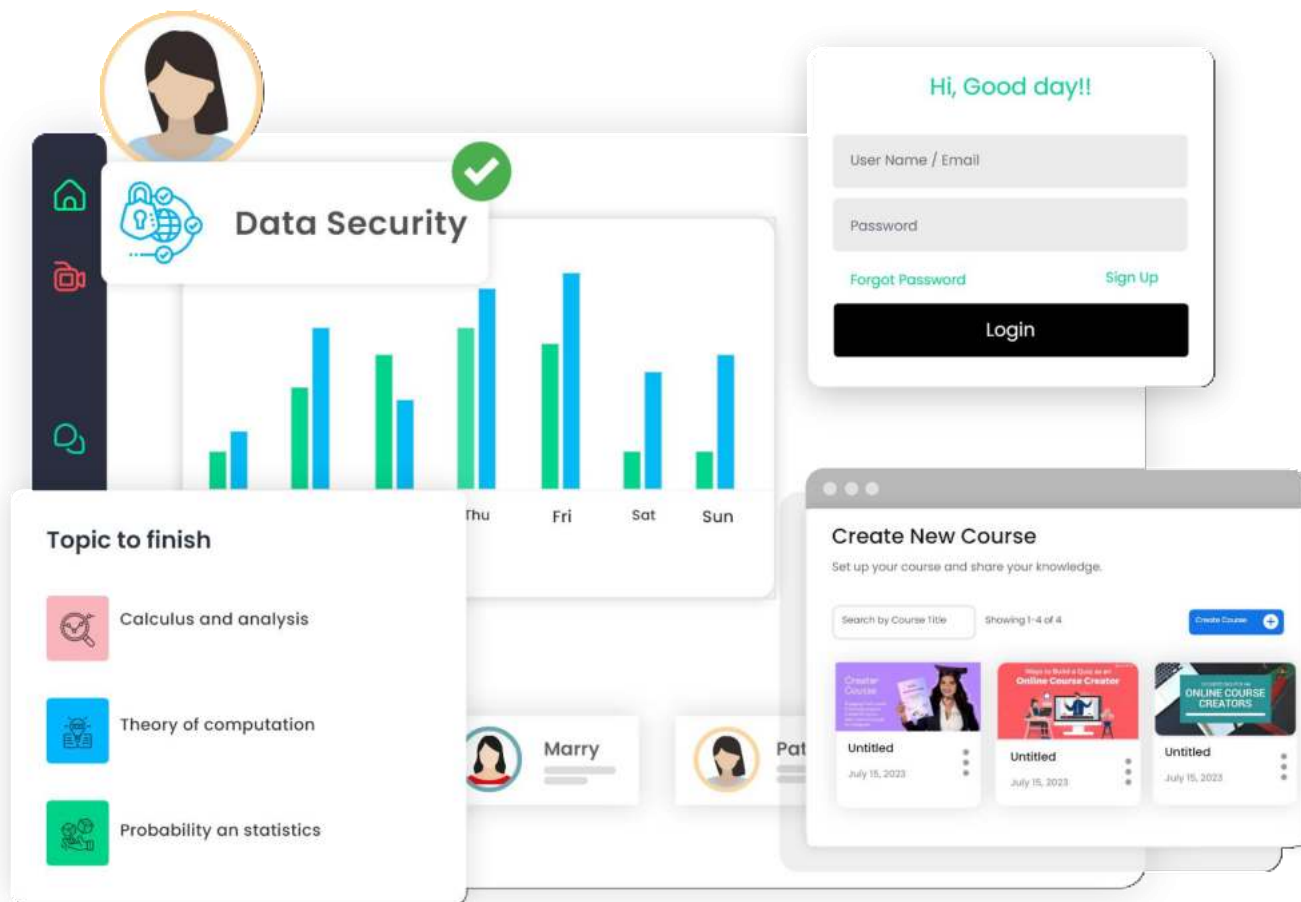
Data Security

Hi, Good day!!

User Name / Email

Password

Forgot Password

Sign Up

Login

Thu

Fri

Sat

Sun

Topic to finish

Calculus and analysis

Theory of computation

Probability an statistics

Marry

Pat

Create New Course

Set up your course and share your knowledge.

Search by Course Title

Showing 1-4 of 4

Create Course

Creator Course

Ways to Build a Quiz as an Online Course Creator

ONLINE COURSE CREATORS

Untitled

July 15, 2023

Untitled

July 15, 2023

Untitled

July 15, 2023